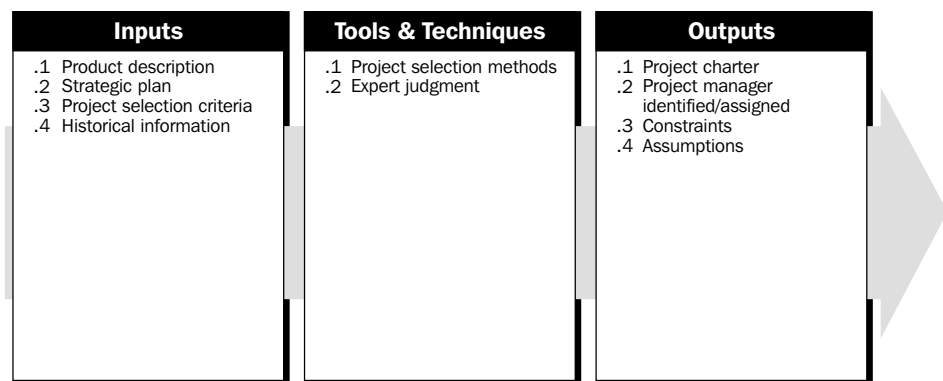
Inputs

.1 Product description
.2 Strategic plan
.3 Project selection criteria
.4 Historical information

Tools & Techniques

.1 Project selection methods
.2 Expert judgment

Outputs

.1 Project charter
.2 Project manager identified/assigned
.3 Constraints
.4 Assumptions